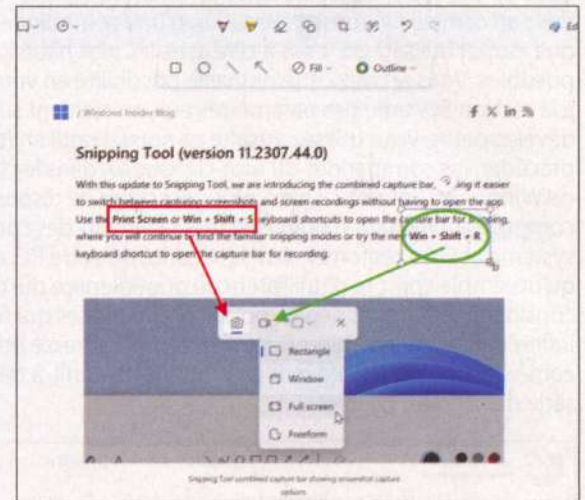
Fill Outline

/ Windows Insider Blog

Snipping Tool (version 11.2307.44.0)

With this update to Snipping Tool, we are introducing the combined capture bar, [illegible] ing it easier to switch between capturing screenshots and screen recordings without having to open the app. Use the Print Screen or Win + Shift + S keyboard shortcuts to open the capture bar for snipping, where you will continue to find the familiar snipping modes or try the new Win + Shift + R keyboard shortcut to open the capture bar for recording.

Rectangle
Window
Full screen
Freeform

Snipping Tool combined capture bar showing screenshot capture options